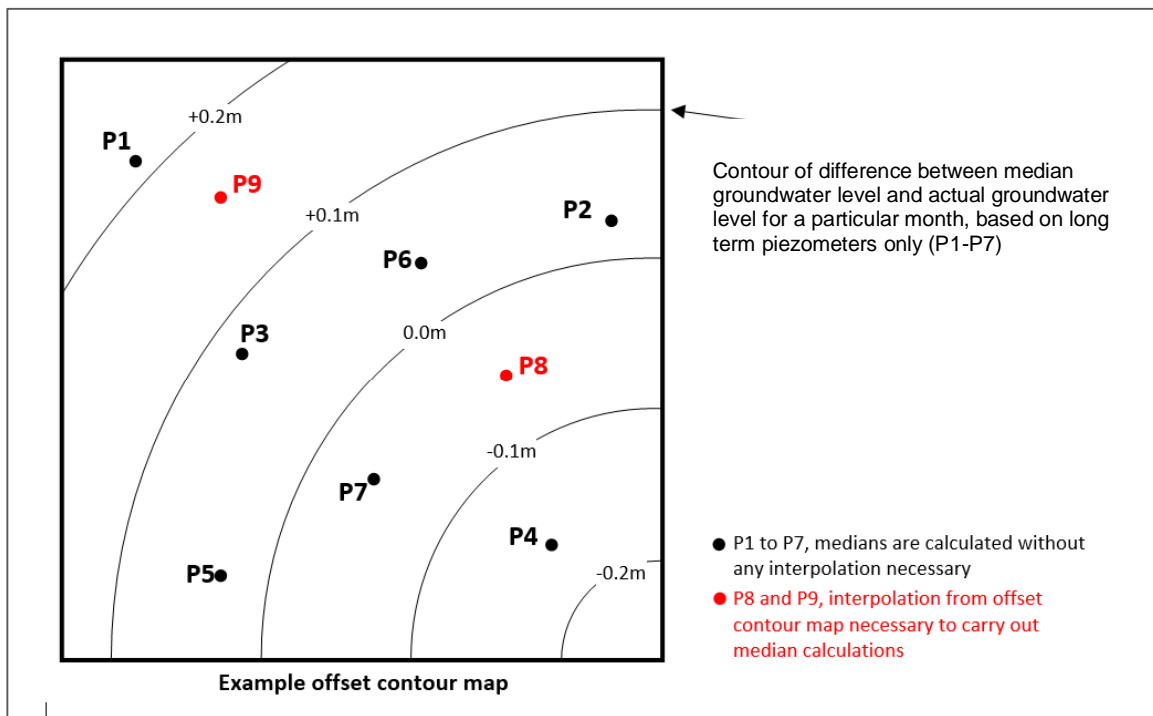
+0.2m

P1

P9

+0.1m

P2

P6

P3

0.0m

P8

-0.1m

P7

P4

P5

-0.2m

Example offset contour map

Contour of difference between median groundwater level and actual groundwater level for a particular month, based on long term piezometers only (P1-P7)

P1 to P7, medians are calculated without any interpolation necessary

P8 and P9, interpolation from offset contour map necessary to carry out median calculations